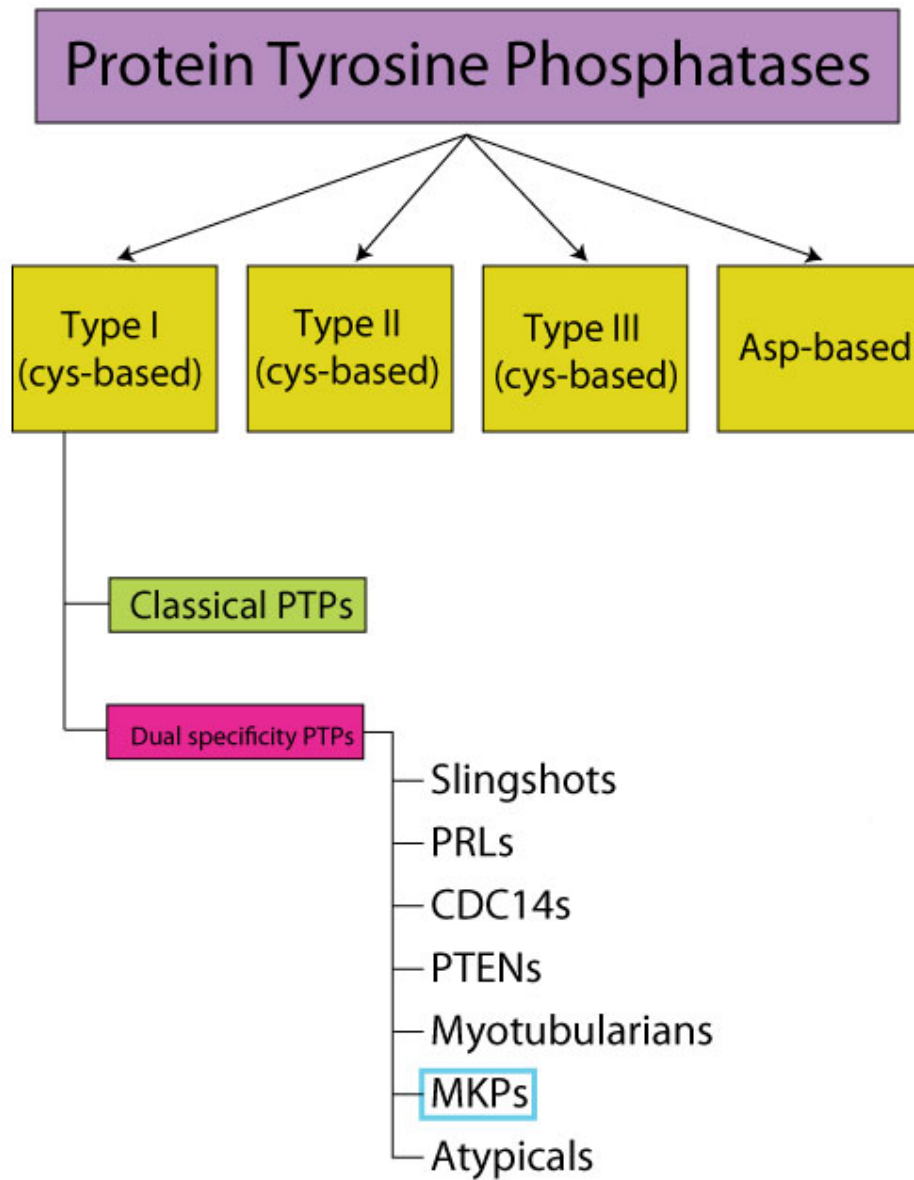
Protein Tyrosine Phosphatases

Type I (cys-based)

Type II (cys-based)

Type III (cys-based)

Asp-based

Classical PTPs

Dual specificity PTPs

Slingshots
PRLs
CDC14s
PTENs
Myotubularians
MKPs
Atypicals